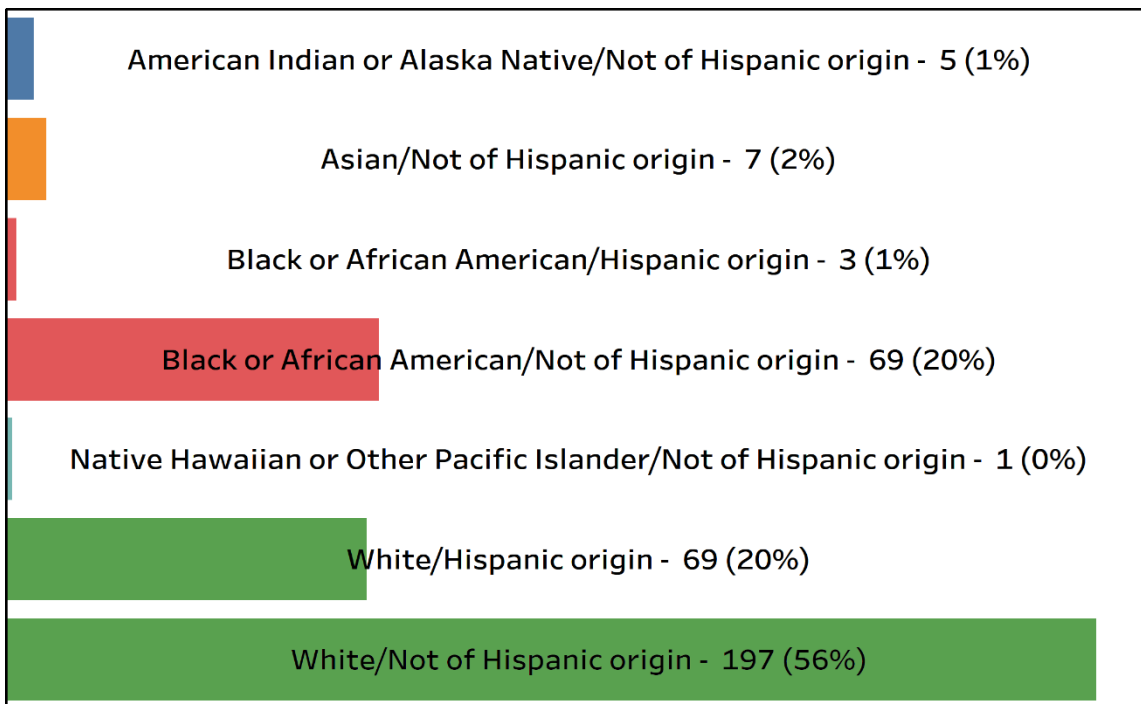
American Indian or Alaska Native/Not of Hispanic origin - 5 (1%)

Asian/Not of Hispanic origin - 7 (2%)

Black or African American/Hispanic origin - 3 (1%)

Black or African American/Not of Hispanic origin - 69 (20%)

Native Hawaiian or Other Pacific Islander/Not of Hispanic origin - 1 (0%)

White/Hispanic origin - 69 (20%)

White/Not of Hispanic origin - 197 (56%)